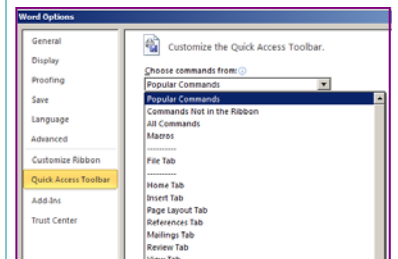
Word Options

General
Display
Proofing
Save
Language
Advanced
Customize Ribbon
Quick Access Toolbar
Add-Ins
Trust Center

Customize the Quick Access Toolbar.

Choose commands from:
Popular Commands

Popular Commands
Commands Not in the Ribbon
All Commands
Macros
----------
File Tab
----------
Home Tab
Insert Tab
Page Layout Tab
References Tab
Mailings Tab
Review Tab
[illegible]